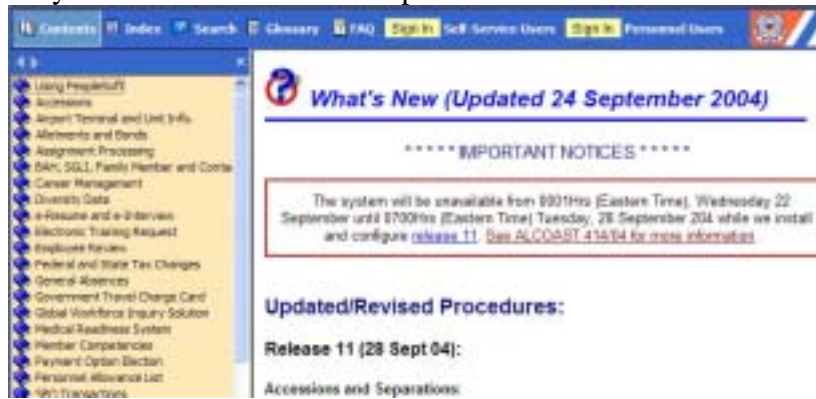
Contents Index Search Glossary FAQ Sign In Self-Service Users Sign In Personnel Users

Using PeopleSoft
Accessions
Airport Terminal and Unit Info.
Allotments and Bonds
Assignment Processing
BAH, SGLI, Family Member and Conta
Career Management
Diversity Data
e-Resume and e-Interview
Electronic Training Request
Employee Review
Federal and State Tax Changes
General Absences
Government Travel Charge Card
Global Workforce Inquiry Solution
Medical Readiness System
Member Competencies
Payment Option Election
Personnel Allowance List
SPO Transactions

What's New (Updated 24 September 2004)

***** IMPORTANT NOTICES *****

The system will be unavailable from 0001Hrs (Eastern Time), Wednesday 22 September until 0700Hrs (Eastern Time) Tuesday, 28 September 204 while we install and configure release 11. See ALCOAST 414/04 for more information.

Updated/Revised Procedures:

Release 11 (28 Sept 04):

Accessions and Separations: